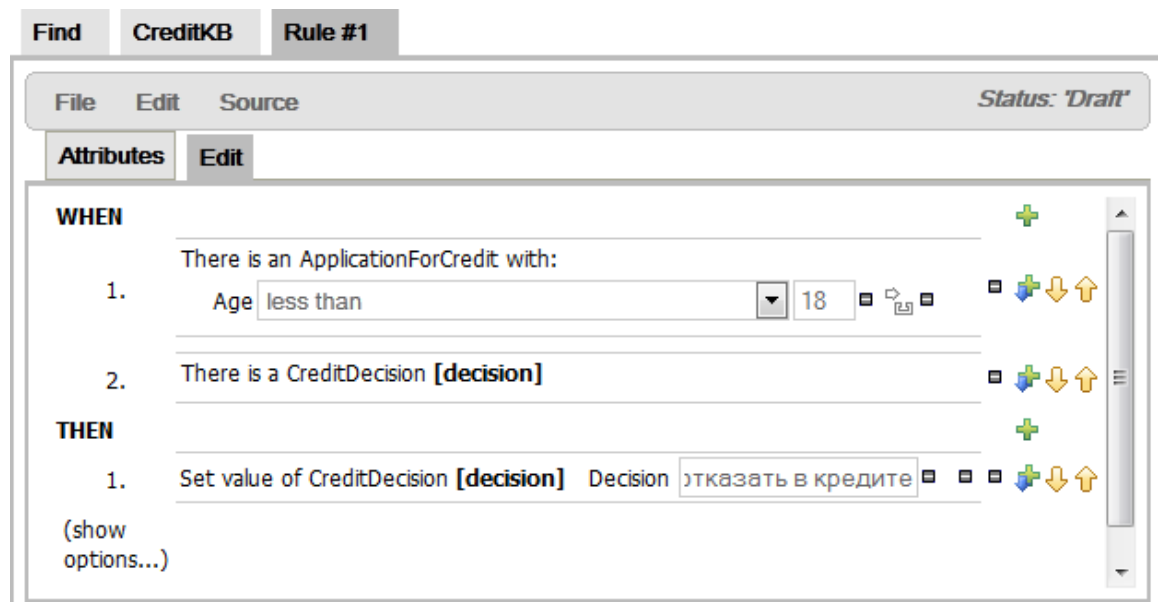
Find CreditKB Rule #1

File Edit Source

Status: 'Draft'

Attributes Edit

WHEN

1. There is an ApplicationForCredit with:
Age less than 18

2. There is a CreditDecision **[decision]**

THEN

1. Set value of CreditDecision **[decision]** Decision этказать в кредите

(show options...)